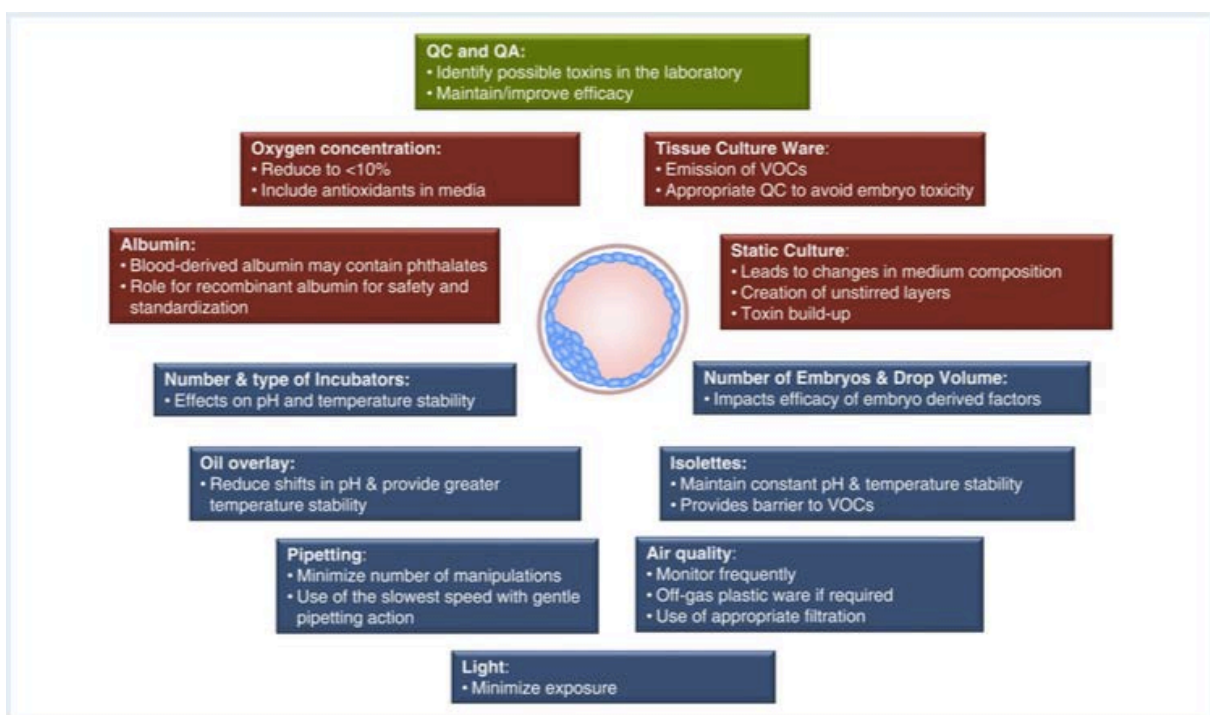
QC and QA:
• Identify possible toxins in the laboratory
• Maintain/improve efficacy

Oxygen concentration:
• Reduce to <10%
• Include antioxidants in media

Tissue Culture Ware:
• Emission of VOCs
• Appropriate QC to avoid embryo toxicity

Albumin:
• Blood-derived albumin may contain phthalates
• Role for recombinant albumin for safety and standardization

Static Culture:
• Leads to changes in medium composition
• Creation of unstirred layers
• Toxin build-up

Number & type of Incubators:
• Effects on pH and temperature stability

Number of Embryos & Drop Volume:
• Impacts efficacy of embryo derived factors

Oil overlay:
• Reduce shifts in pH & provide greater temperature stability

Isolettes:
• Maintain constant pH & temperature stability
• Provides barrier to VOCs

Pipetting:
• Minimize number of manipulations
• Use of the slowest speed with gentle pipetting action

Air quality:
• Monitor frequently
• Off-gas plastic ware if required
• Use of appropriate filtration

Light:
• Minimize exposure